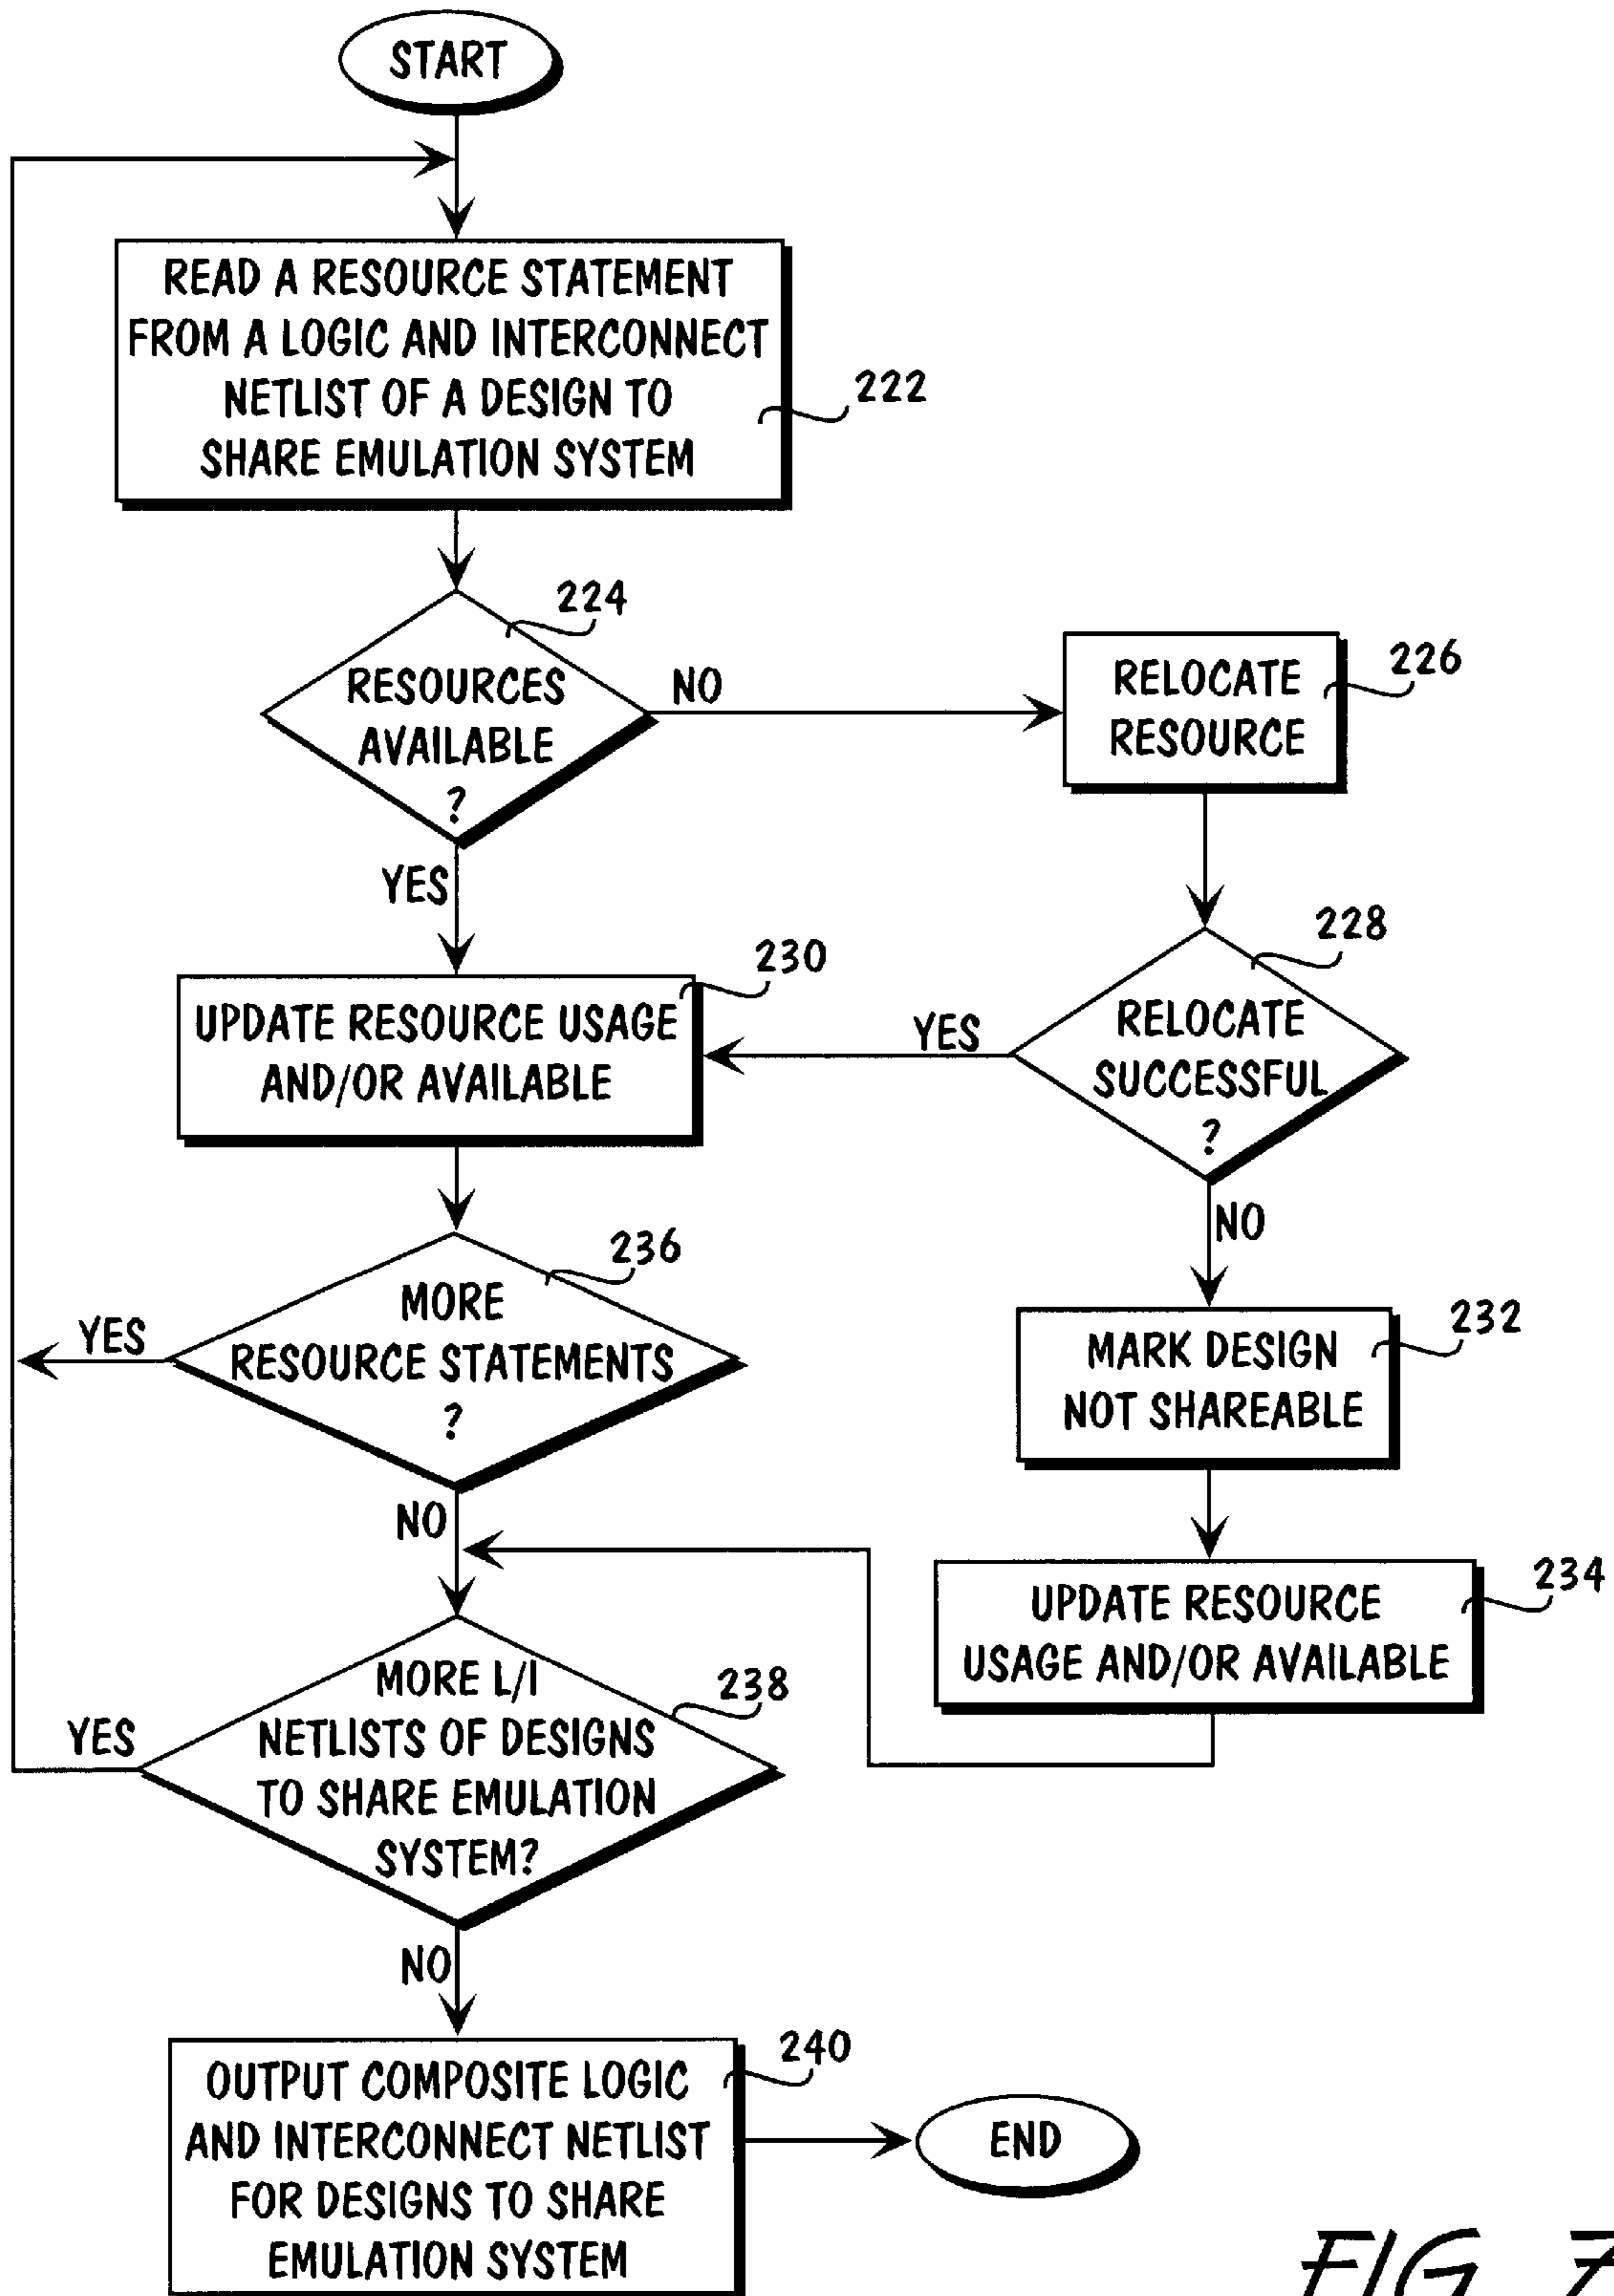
START

READ A RESOURCE STATEMENT FROM A LOGIC AND INTERCONNECT NETLIST OF A DESIGN TO SHARE EMULATION SYSTEM

222

224

RESOURCES AVAILABLE ?

NO

RELOCATE RESOURCE

226

YES

228

230

UPDATE RESOURCE USAGE AND/OR AVAILABLE

YES

RELOCATE SUCCESSFUL ?

NO

236

MORE RESOURCE STATEMENTS ?

YES

232

MARK DESIGN NOT SHAREABLE

NO

234

UPDATE RESOURCE USAGE AND/OR AVAILABLE

MORE L/I NETLISTS OF DESIGNS TO SHARE EMULATION SYSTEM?

238

YES

NO

OUTPUT COMPOSITE LOGIC AND INTERCONNECT NETLIST FOR DESIGNS TO SHARE EMULATION SYSTEM

240

END

FIG. 7